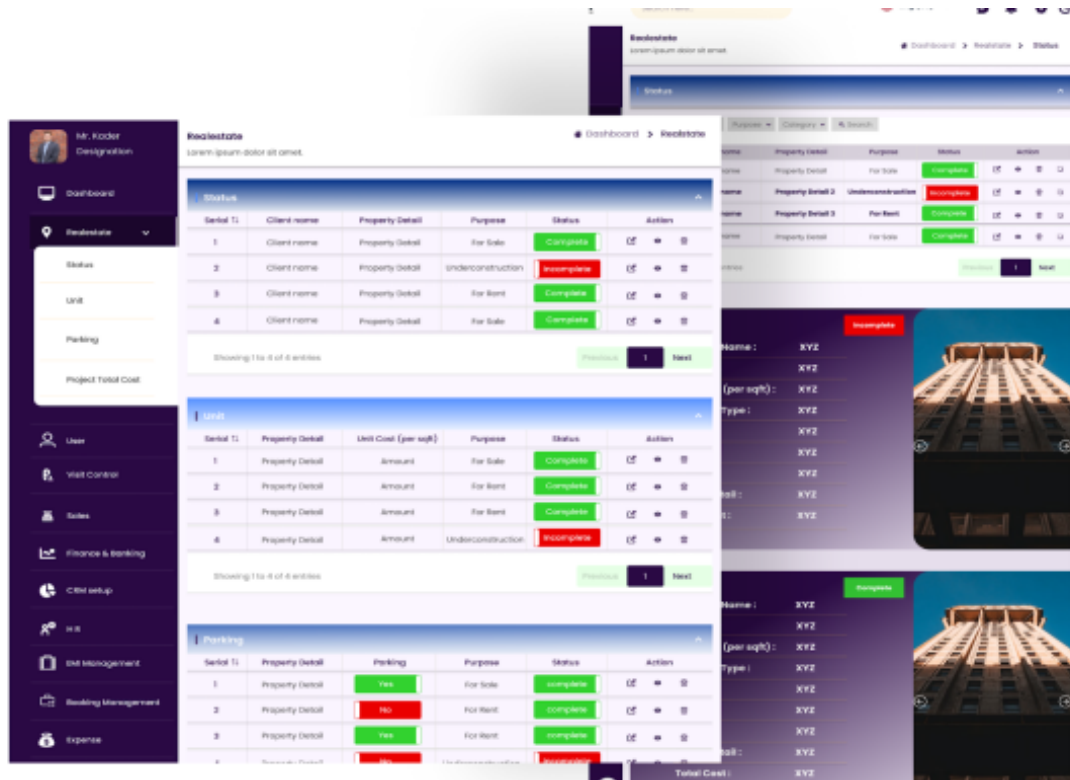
Mr. Kader
Designation

Dashboard
Realestate
Status
Unit
Parking
Project Total Cost
User
Visit Control
Sales
Finance & Banking
CRM setup
HR
EMI Management
Booking Management
Expense

Realestate
Lorem ipsum dolor sit amet.

Dashboard > Realestate

Status

| Serial | Client name | Property Detail | Purpose | Status | Action |
|---|---|---|---|---|---|
| 1 | Client name | Property Detail | For Sale | Complete | |
| 2 | Client name | Property Detail | Underconstruction | Incomplete | |
| 3 | Client name | Property Detail | For Rent | Complete | |
| 4 | Client name | Property Detail | For Sale | Complete | |

Showing 1 to 4 of 4 entries
Previous 1 Next

Unit

| Serial | Property Detail | Unit Cost (per sqft) | Purpose | Status | Action |
|---|---|---|---|---|---|
| 1 | Property Detail | Amount | For Sale | Complete | |
| 2 | Property Detail | Amount | For Rent | Complete | |
| 3 | Property Detail | Amount | For Rent | Complete | |
| 4 | Property Detail | Amount | Underconstruction | Incomplete | |

Showing 1 to 4 of 4 entries
Previous 1 Next

Parking

| Serial | Property Detail | Parking | Purpose | Status | Action |
|---|---|---|---|---|---|
| 1 | Property Detail | Yes | For Sale | complete | |
| 2 | Property Detail | No | For Rent | complete | |
| 3 | Property Detail | Yes | For Rent | complete | |
| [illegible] | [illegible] | No | Underconstruction | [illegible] | |

Realestate
Lorem ipsum dolor sit amet.
Dashboard > Realestate > Status
Status
Purpose Category Search

| Property Detail | Purpose | Status | Action |
|---|---|---|---|
| Property Detail | For Sale | Complete | |
| Property Detail 2 | Underconstruction | Incomplete | |
| Property Detail 3 | For Rent | Complete | |
| Property Detail | For Sale | Complete | |

Previous 1 Next

Incomplete
Name : XYZ
XYZ
(per sqft) : XYZ
Type : XYZ
XYZ
XYZ
XYZ
tail : XYZ
t : XYZ

Complete
Name : XYZ
XYZ
(per sqft) : XYZ
Type : XYZ
XYZ
XYZ
XYZ
tail : XYZ
XYZ
Total Cost : XYZ